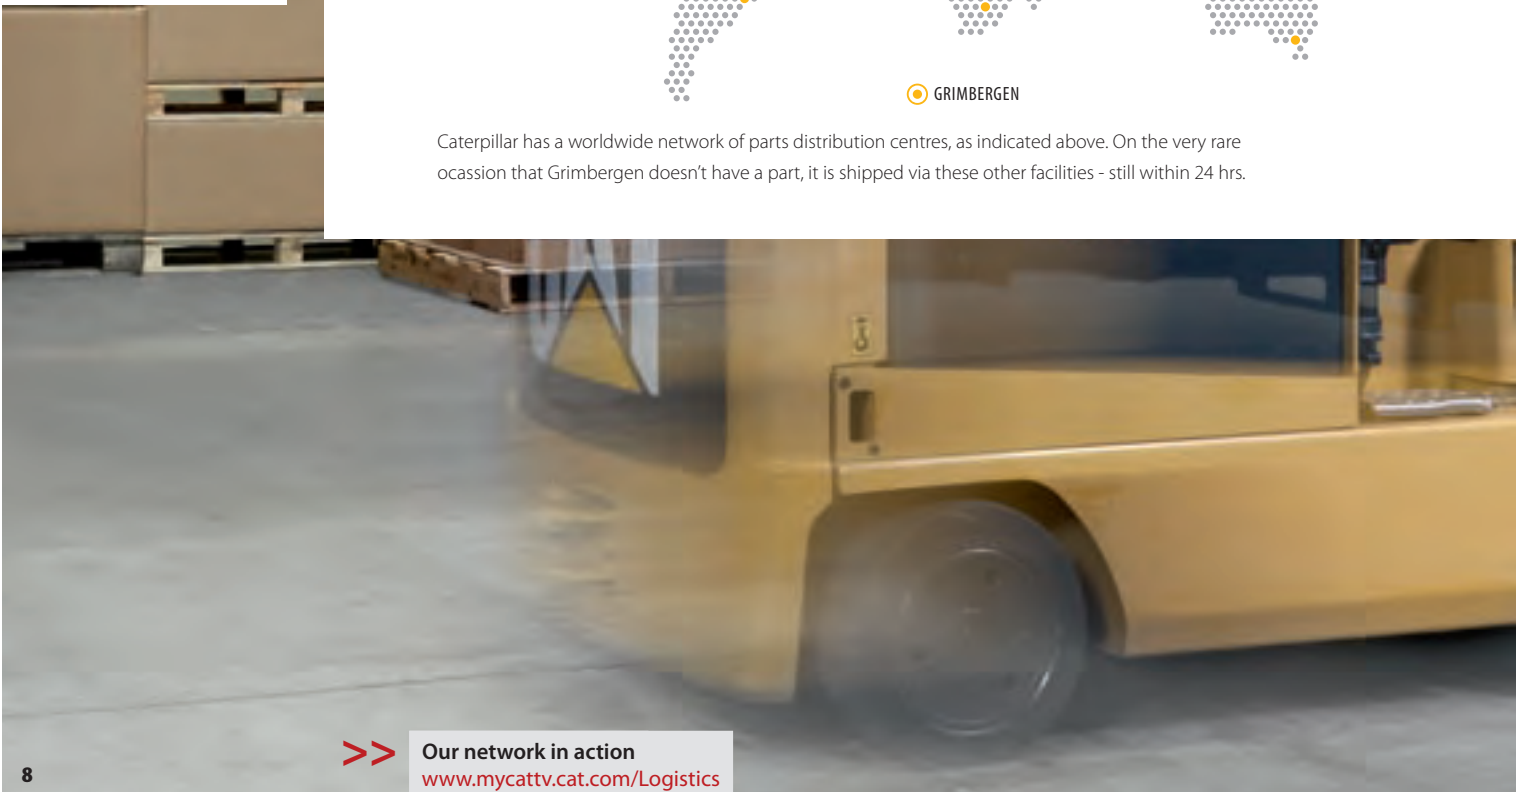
GRIMBERGEN

Caterpillar has a worldwide network of parts distribution centres, as indicated above. On the very rare ocassion that Grimbergen doesn't have a part, it is shipped via these other facilities - still within 24 hrs.

>> Our network in action
www.mycattv.cat.com/Logistics

8